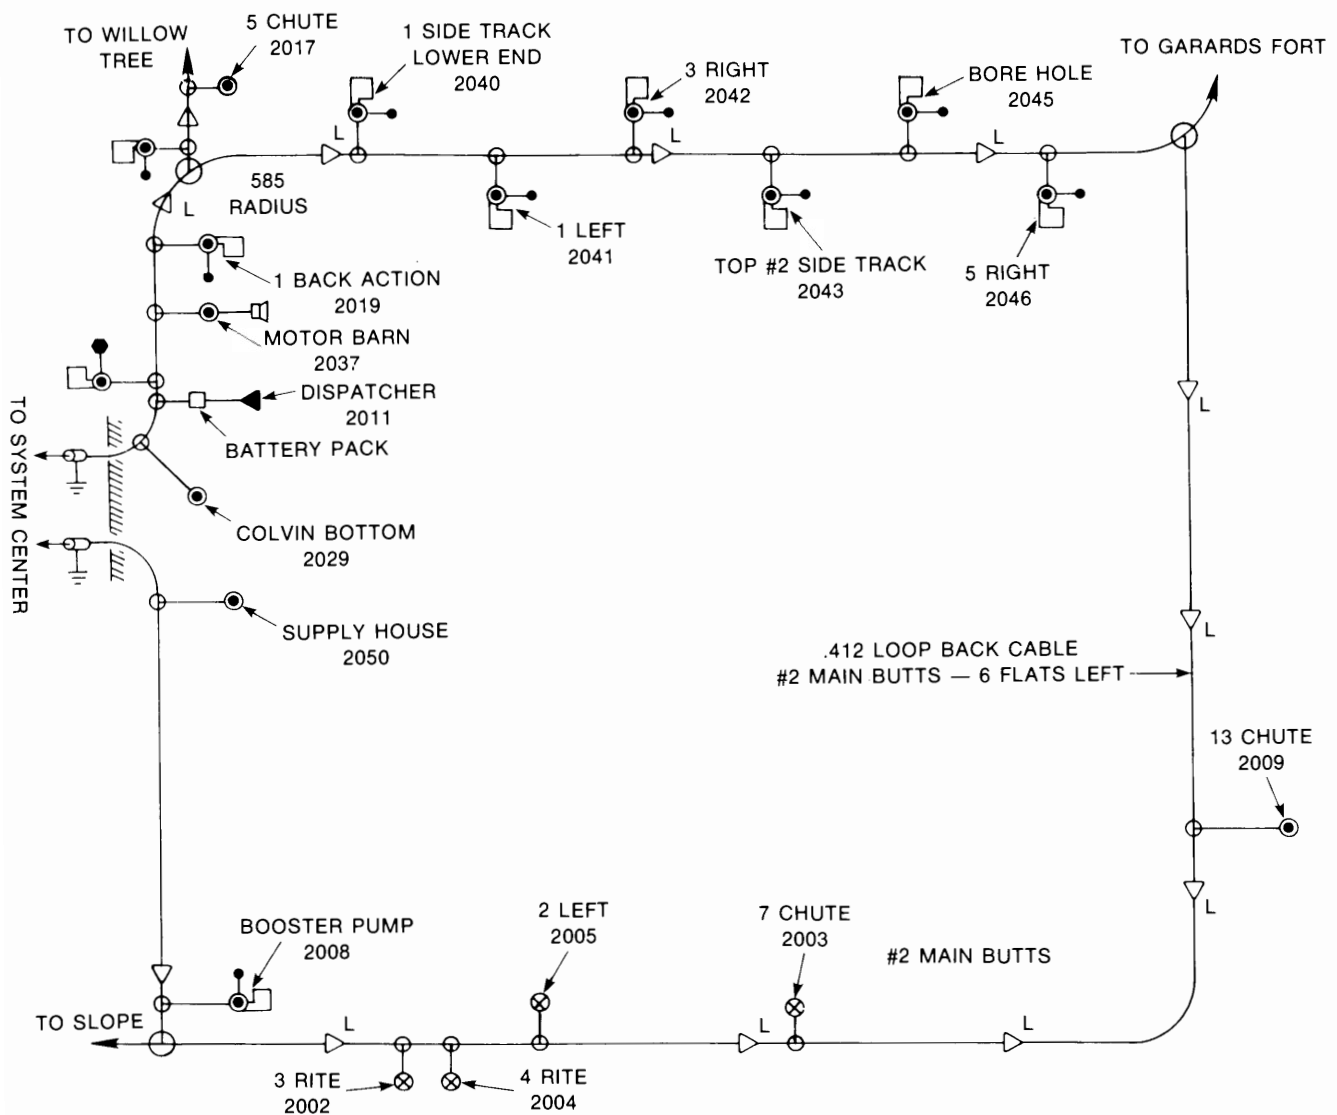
TO WILLOW TREE

5 CHUTE
2017

1 SIDE TRACK
LOWER END
2040

3 RIGHT
2042

BORE HOLE
2045

TO GARARDS FORT

L

L

L

L

585
RADIUS

1 LEFT
2041

TOP #2 SIDE TRACK
2043

5 RIGHT
2046

1 BACK ACTION
2019

MOTOR BARN
2037

DISPATCHER
2011

BATTERY PACK

TO SYSTEM CENTER

COLVIN BOTTOM
2029

SUPPLY HOUSE
2050

L

L

.412 LOOP BACK CABLE
#2 MAIN BUTTS — 6 FLATS LEFT

13 CHUTE
2009

L

BOOSTER PUMP
2008

2 LEFT
2005

7 CHUTE
2003

#2 MAIN BUTTS

TO SLOPE

L

L

L

3 RITE
2002

4 RITE
2004